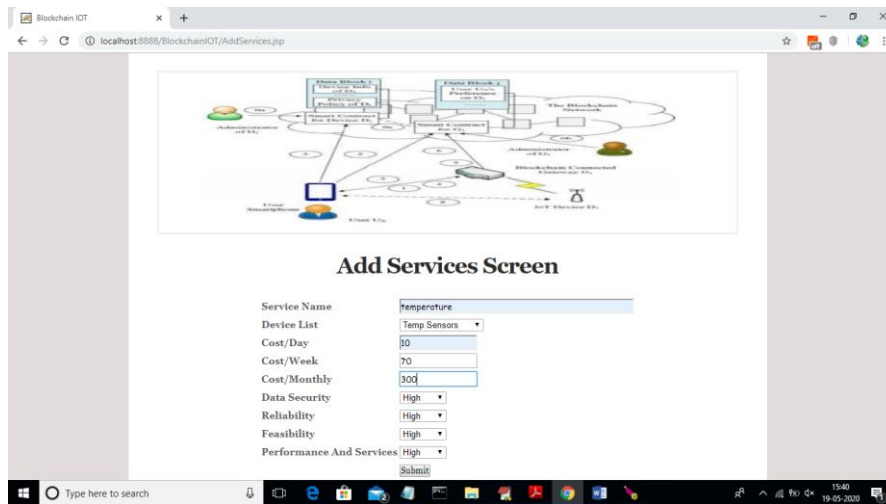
Blockchain IOT

localhost:8888/BlockchainIOT/AddServices.jsp

Data Block 1
Device Info of D
Privacy Policy of D

Data Block 2
User U's Preference on D

The Blockchain Network

Smart Contract for Device D

Smart Contract for U

Administrator of D

Administrator of U

Blockchain Connected Gateway G

User Smartphone

User U

IoT Device D

Add Services Screen

| | |
|---|---|
| Service Name | temperature |
| Device List | Temp Sensors |
| Cost/Day | 10 |
| Cost/Week | 70 |
| Cost/Monthly | 300 |
| Data Security | High |
| Reliability | High |
| Feasibility | High |
| Performance And Services | High |

Submit

Type here to search

15:40
19-05-2020